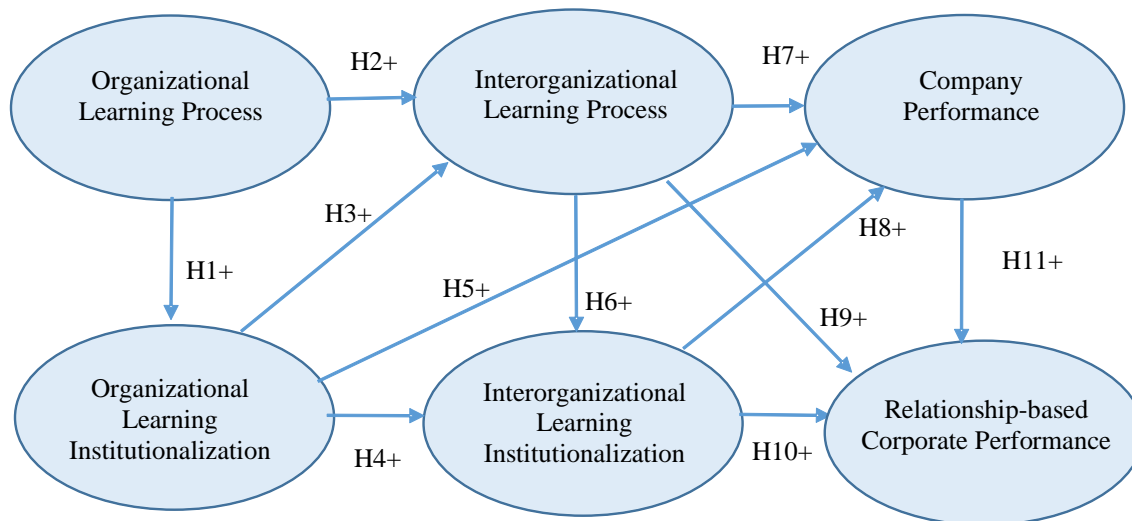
Organizational Learning Process

H2+

Interorganizational Learning Process

H7+

Company Performance

H1+

H3+

H5+

H6+

H8+

H11+

H9+

Organizational Learning Institutionalization

H4+

Interorganizational Learning Institutionalization

H10+

Relationship-based Corporate Performance